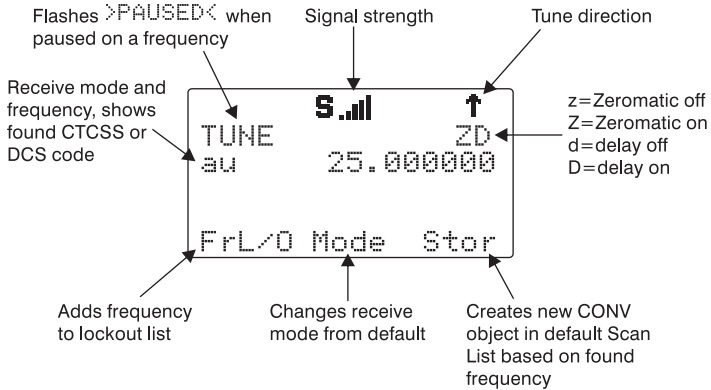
Flashes >PAUSED< when paused on a frequency

Signal strength

Tune direction

Receive mode and frequency, shows found CTCSS or DCS code

S

TUNE ZD
au 25.000000

z=Zeromatic off
Z=Zeromatic on
d=delay off
D=delay on

FrL/O Mode Stor

Adds frequency to lockout list

Changes receive mode from default

Creates new CONV object in default Scan List based on found frequency